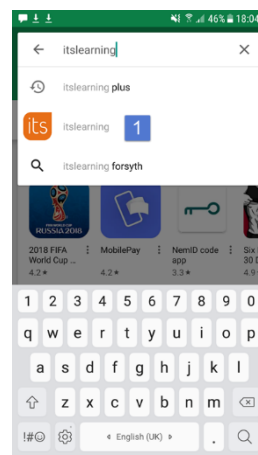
46% 18:04

itslearning

itslearning plus

its itslearning 1

itslearning forsyth

RUSSIA 2018

2018 FIFA World Cup ...
4.2★

MobilePay
4.2★

NemID code app
3.3★

Six 30 D
4.9

1 2 3 4 5 6 7 8 9 0
q w e r t y u i o p
a s d f g h j k l
z x c v b n m
!#© English (UK) .